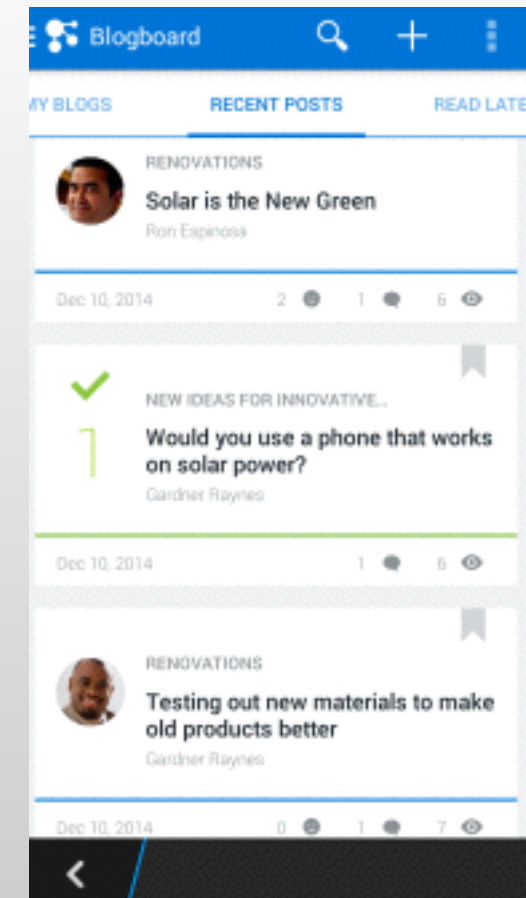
Blogboard

MY BLOGS RECENT POSTS READ LATE

RENOVATIONS
Solar is the New Green
Ron Espinosa

Dec 10, 2014 2 1 6

NEW IDEAS FOR INNOVATIVE...
Would you use a phone that works on solar power?
Gardner Raynes

Dec 10, 2014 1 6

RENOVATIONS
Testing out new materials to make old products better
Gardner Raynes

Dec 10, 2014 0 1 7